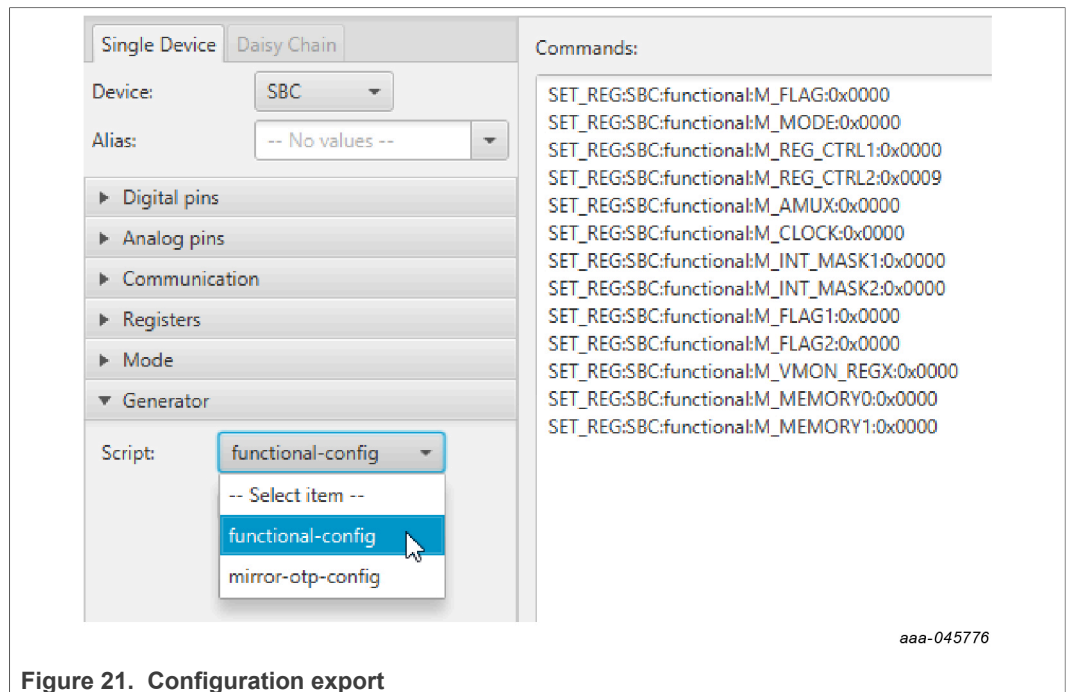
Single Device Daisy Chain

Device: SBC

Alias: -- No values --

Digital pins

Analog pins

Communication

Registers

Mode

Generator

Script: functional-config

-- Select item --

functional-config

mirror-otp-config

Commands:

SET_REG:SBC:functional:M_FLAG:0x0000
SET_REG:SBC:functional:M_MODE:0x0000
SET_REG:SBC:functional:M_REG_CTRL1:0x0000
SET_REG:SBC:functional:M_REG_CTRL2:0x0009
SET_REG:SBC:functional:M_AMUX:0x0000
SET_REG:SBC:functional:M_CLOCK:0x0000
SET_REG:SBC:functional:M_INT_MASK1:0x0000
SET_REG:SBC:functional:M_INT_MASK2:0x0000
SET_REG:SBC:functional:M_FLAG1:0x0000
SET_REG:SBC:functional:M_FLAG2:0x0000
SET_REG:SBC:functional:M_VMON_REGX:0x0000
SET_REG:SBC:functional:M_MEMORY0:0x0000
SET_REG:SBC:functional:M_MEMORY1:0x0000

aaa-045776

Figure 21. Configuration export